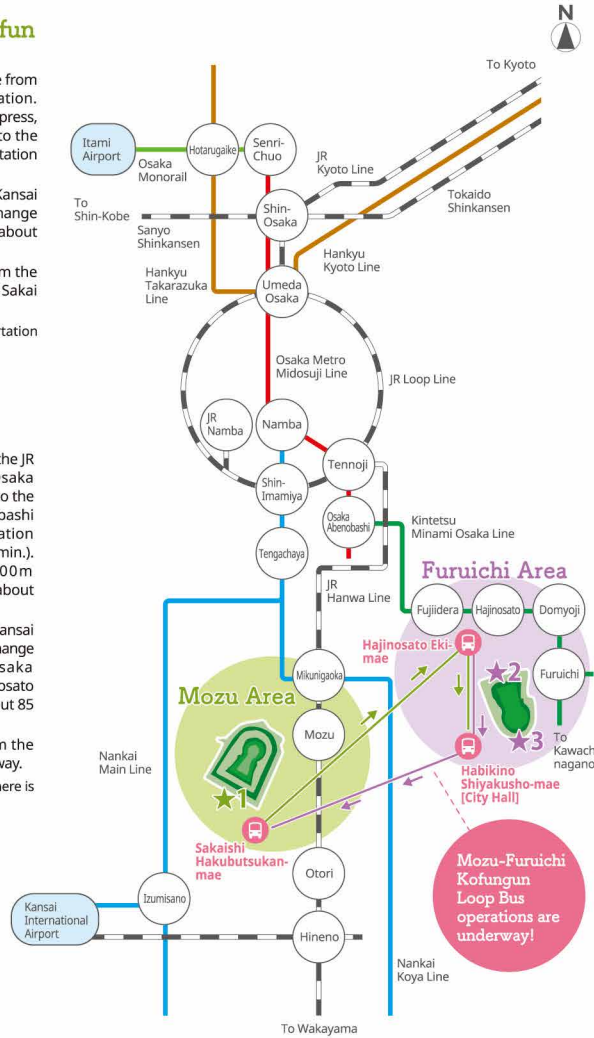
fun

e from ation. press, to the tation

Kansai hange about

m the Sakai

rtation

the JR saka o the bashi ation min.). 00m about

ansai hange saka osato ut 85

m the way.

here is

N

To Kyoto

Itami Airport

Osaka Monorail

Hotarugaike

Senri-Chuo

JR Kyoto Line

To Shin-Kobe

Sanyo Shinkansen

Shin-Osaka

Tokaido Shinkansen

Hankyu Kyoto Line

Hankyu Takarazuka Line

Umeda Osaka

Osaka Metro Midosuji Line

JR Loop Line

JR Namba

Namba

Tennoji

Shin-Imamiya

Osaka Abenobashi

Kintetsu Minami Osaka Line

Tengachaya

Furuichi Area

JR Hanwa Line

Fujiidera

Hajinosato

Domyoji

Hajinosato Eki-mae

Mikunigaoka

Mozu Area

★2

Furuichi

Mozu

★3

To Kawach nagano

Nankai Main Line

★1

Habikino Shiyakusho-mae [City Hall]

Sakaishi Hakubutsukan-mae

Otori

Mozu-Furuichi Kofungun Loop Bus operations are underway!

Kansai International Airport

Izumisano

Hineno

Nankai Koya Line

To Wakayama